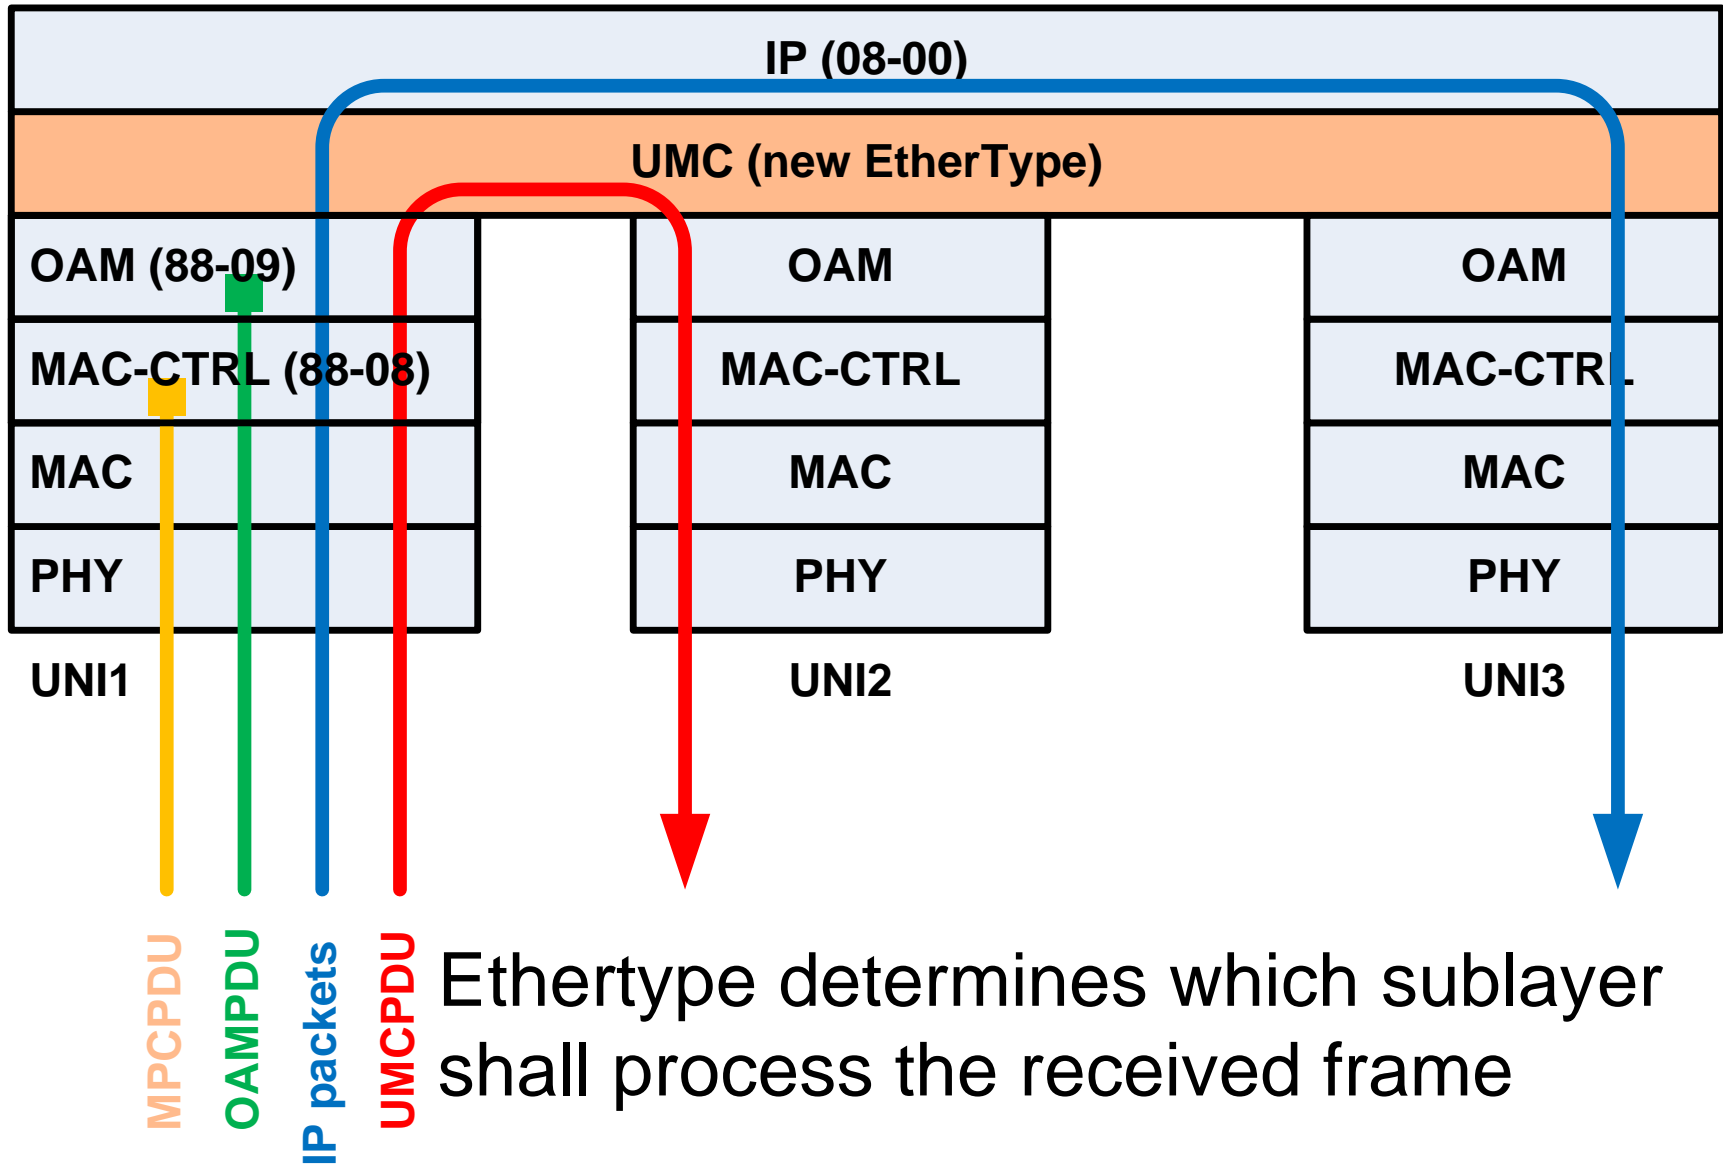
IP (08-00)

UMC (new EtherType)

OAM (88-09)

MAC-CTRL (88-08)

MAC

PHY

UNI1

OAM

MAC-CTRL

MAC

PHY

UNI2

OAM

MAC-CTRL

MAC

PHY

UNI3

MPCPDU

OAMPDU

IP packets

UMCPDU

Ethertype determines which sublayer shall process the received frame